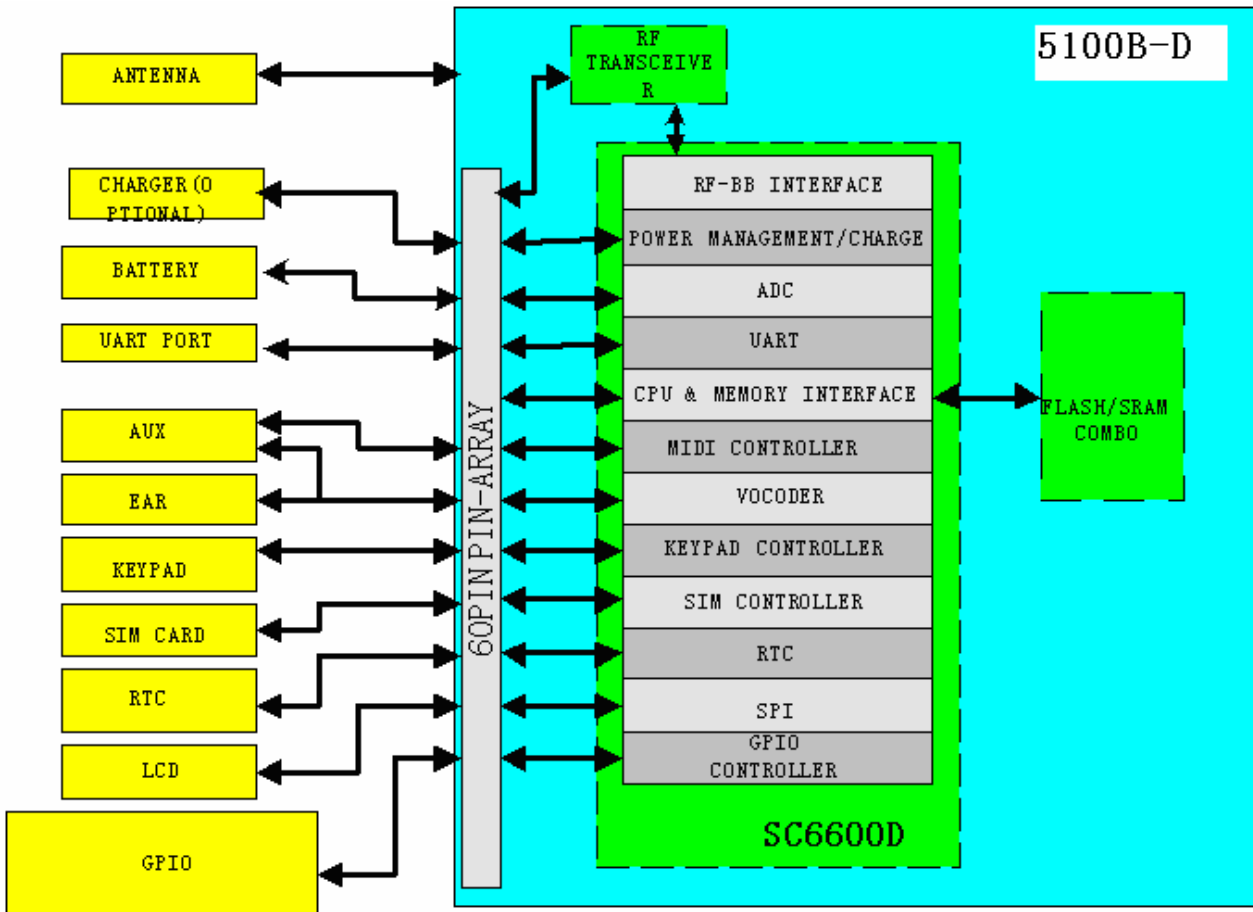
ANTENNA

RF TRANSCEIVE R

5100B-D

CHARGER(O PTIONAL)

BATTERY

UART PORT

AUX

EAR

KEYPAD

SIM CARD

RTC

LCD

GPIO

60PIN PIN-ARRAY

RF-BB INTERFACE

POWER MANAGEMENT/CHARGE

ADC

UART

CPU & MEMORY INTERFACE

MIDI CONTROLLER

VOCODER

KEYPAD CONTROLLER

SIM CONTROLLER

RTC

SPI

GPIO CONTROLLER

SC6600D

FLASH/SRAM COMBO